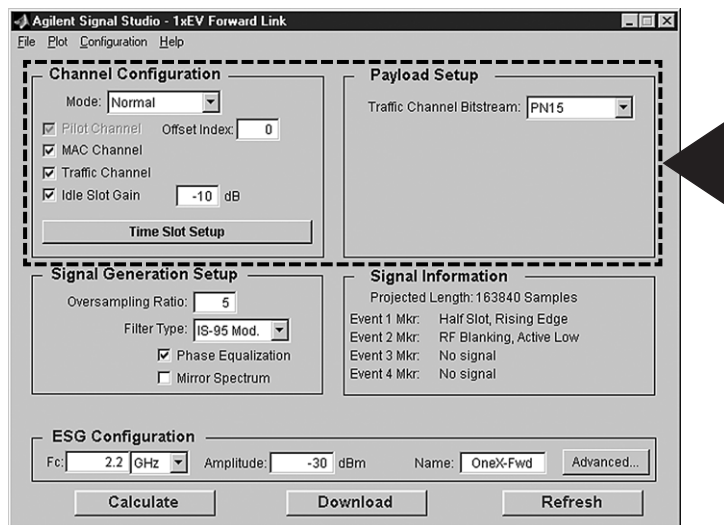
Agilent Signal Studio - 1xEV Forward Link
File Plot Configuration Help

Channel Configuration
Mode: Normal
Pilot Channel Offset Index: 0
MAC Channel
Traffic Channel
Idle Slot Gain -10 dB
Time Slot Setup

Payload Setup
Traffic Channel Bitstream: PN15

Signal Generation Setup
Oversampling Ratio: 5
Filter Type: IS-95 Mod.
Phase Equalization
Mirror Spectrum

Signal Information
Projected Length: 163840 Samples
Event 1 Mkr: Half Slot, Rising Edge
Event 2 Mkr: RF Blanking, Active Low
Event 3 Mkr: No signal
Event 4 Mkr: No signal

ESG Configuration
Fc: 2.2 GHz Amplitude: -30 dBm Name: OneX-Fwd Advanced...

Calculate Download Refresh